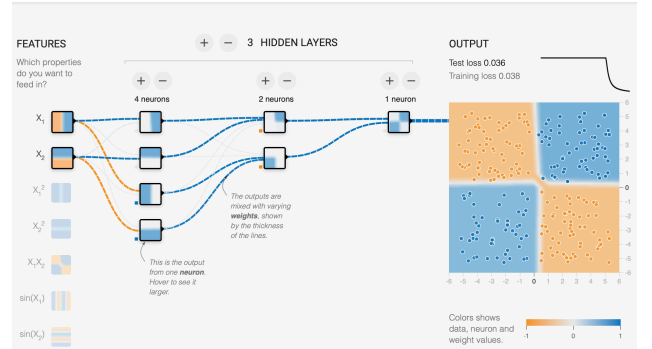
FEATURES

Which properties do you want to feed in?

+ − 3 HIDDEN LAYERS

+ − 4 neurons

+ − 2 neurons

+ − 1 neuron

OUTPUT

Test loss 0.036
Training loss 0.038

$X_1$

$X_2$

$X_1^2$

$X_2^2$

$X_1X_2$

$\sin(X_1)$

$\sin(X_2)$

The outputs are mixed with varying **weights**, shown by the thickness of the lines.

This is the output from one **neuron**. Hover to see it larger.

6 5 4 3 2 1 0 -1 -2 -3 -4 -5 -6

-6 -5 -4 -3 -2 -1 0 1 2 3 4 5 6

Colors shows data, neuron and weight values.

-1 0 1